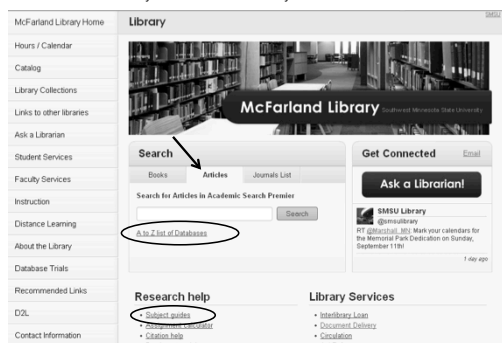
McFarland Library Home
Hours / Calendar
Catalog
Library Collections
Links to other libraries
Ask a Librarian
Student Services
Faculty Services
Instruction
Distance Learning
About the Library
Database Trials
Recommended Links
D2L
Contact Information

Library

SMSU

McFarland Library Southwest Minnesota State University

Search

Books
Articles
Journals List

Search for Articles in Academic Search Premier

Search

A to Z list of Databases

Get Connected

Email

Ask a Librarian!

SMSU Library
@smsulibrary
RT @Marshall_MN: Mark your calendars for the Memorial Park Dedication on Sunday, September 11th!

1 day ago

Research help

• Subject guides
• Assignment calculator
• Citation help

Library Services

• Interlibrary Loan
• Document Delivery
• Circulation